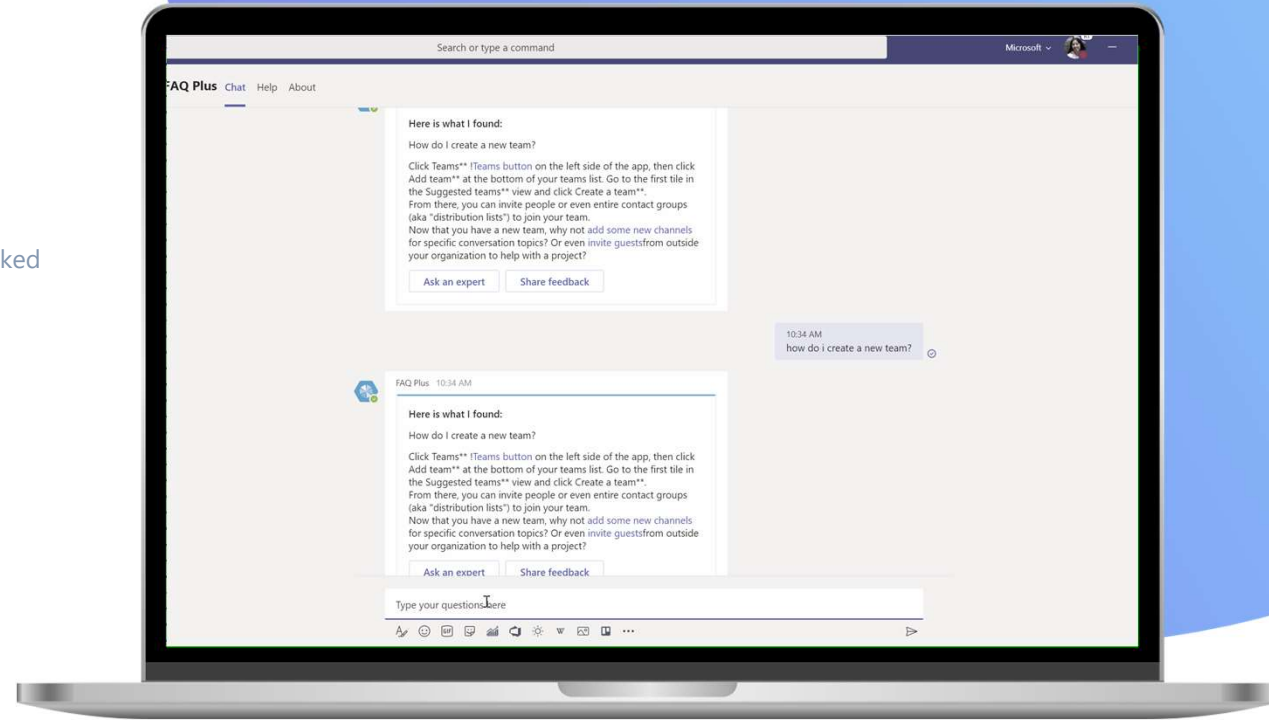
ked

Search or type a command

Microsoft

FAQ Plus Chat Help About

Here is what I found:

How do I create a new team?

Click Teams** !Teams button on the left side of the app, then click Add team** at the bottom of your teams list. Go to the first tile in the Suggested teams** view and click Create a team**. From there, you can invite people or even entire contact groups (aka "distribution lists") to join your team. Now that you have a new team, why not add some new channels for specific conversation topics? Or even invite guestsfrom outside your organization to help with a project?

Ask an expert Share feedback

10:34 AM
how do i create a new team?

FAQ Plus 10:34 AM

Here is what I found:

How do I create a new team?

Click Teams** !Teams button on the left side of the app, then click Add team** at the bottom of your teams list. Go to the first tile in the Suggested teams** view and click Create a team**. From there, you can invite people or even entire contact groups (aka "distribution lists") to join your team. Now that you have a new team, why not add some new channels for specific conversation topics? Or even invite guestsfrom outside your organization to help with a project?

Ask an expert Share feedback

Type your questions here